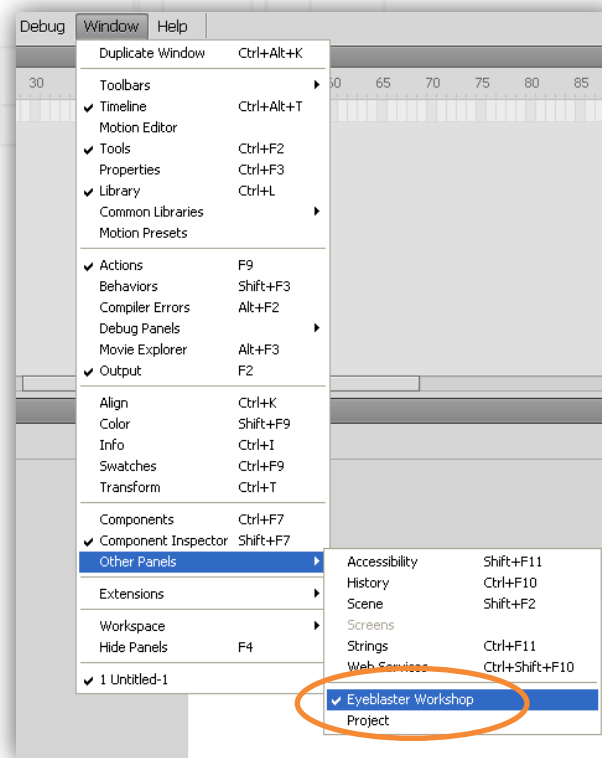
Debug Window Help

30 50 65 70 75 80 85

Duplicate Window Ctrl+Alt+K

Toolbars
✔ Timeline Ctrl+Alt+T
Motion Editor
✔ Tools Ctrl+F2
Properties Ctrl+F3
✔ Library Ctrl+L
Common Libraries
Motion Presets

✔ Actions F9
Behaviors Shift+F3
Compiler Errors Alt+F2
Debug Panels
Movie Explorer Alt+F3
✔ Output F2

Align Ctrl+K
Color Shift+F9
Info Ctrl+I
Swatches Ctrl+F9
Transform Ctrl+T

Components Ctrl+F7
✔ Component Inspector Shift+F7
Other Panels

Extensions

Workspace
Hide Panels F4

✔ 1 Untitled-1

Accessibility Shift+F11
History Ctrl+F10
Scene Shift+F2
Screens
Strings Ctrl+F11
Web Services Ctrl+Shift+F10

✔ Eyeblaster Workshop
Project